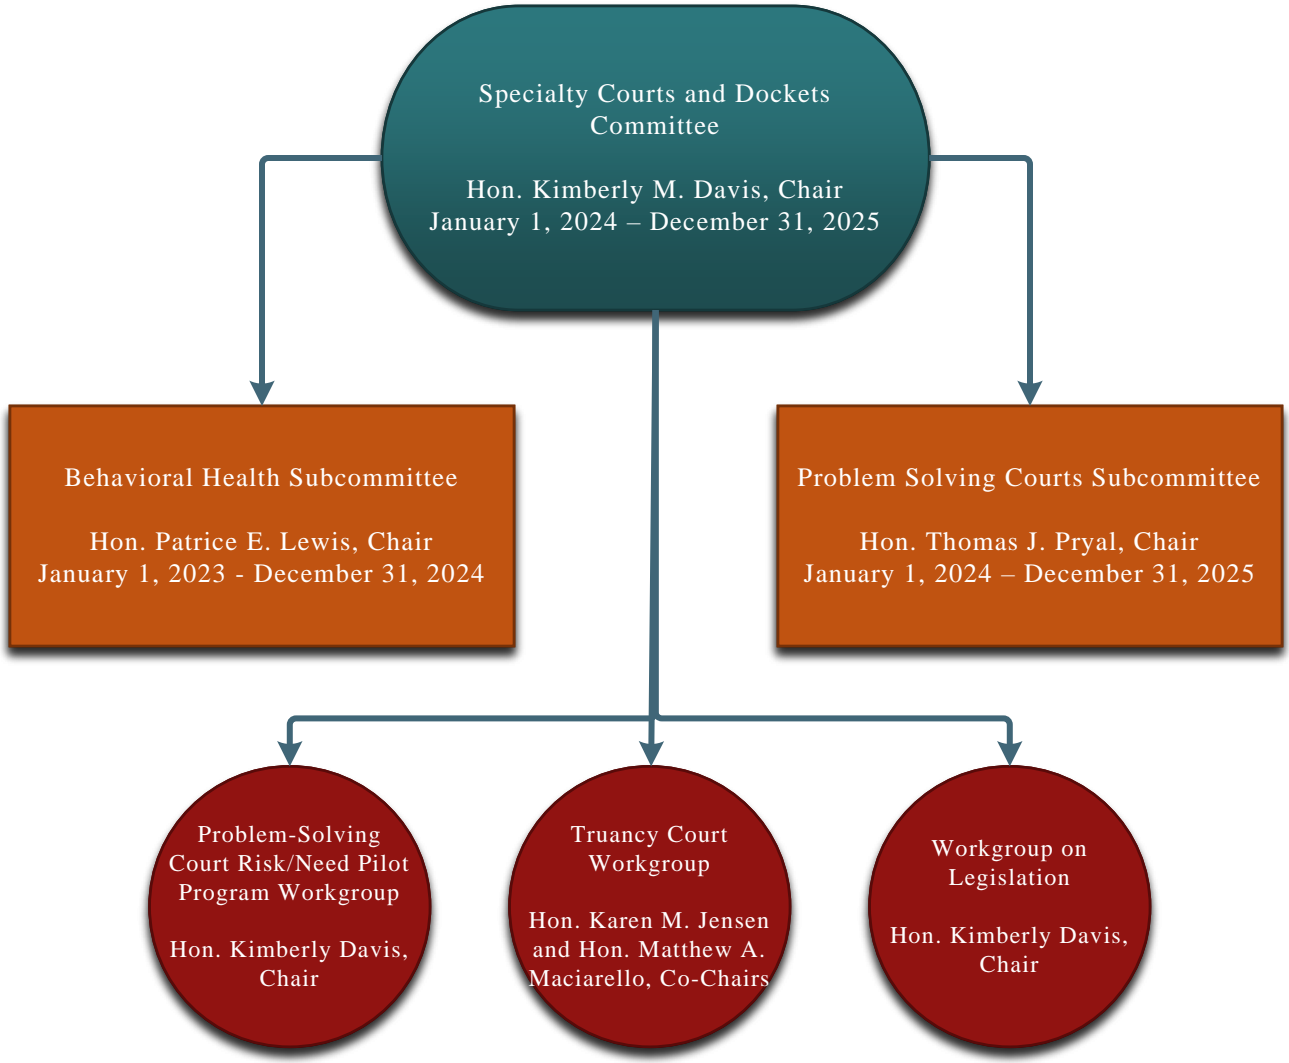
Specialty Courts and Dockets Committee

Hon. Kimberly M. Davis, Chair
January 1, 2024 – December 31, 2025

Behavioral Health Subcommittee

Hon. Patrice E. Lewis, Chair
January 1, 2023 - December 31, 2024

Problem Solving Courts Subcommittee

Hon. Thomas J. Pryal, Chair
January 1, 2024 – December 31, 2025

Problem-Solving Court Risk/Need Pilot Program Workgroup

Hon. Kimberly Davis, Chair

Truancy Court Workgroup

Hon. Karen M. Jensen and Hon. Matthew A. Maciarello, Co-Chairs

Workgroup on Legislation

Hon. Kimberly Davis, Chair